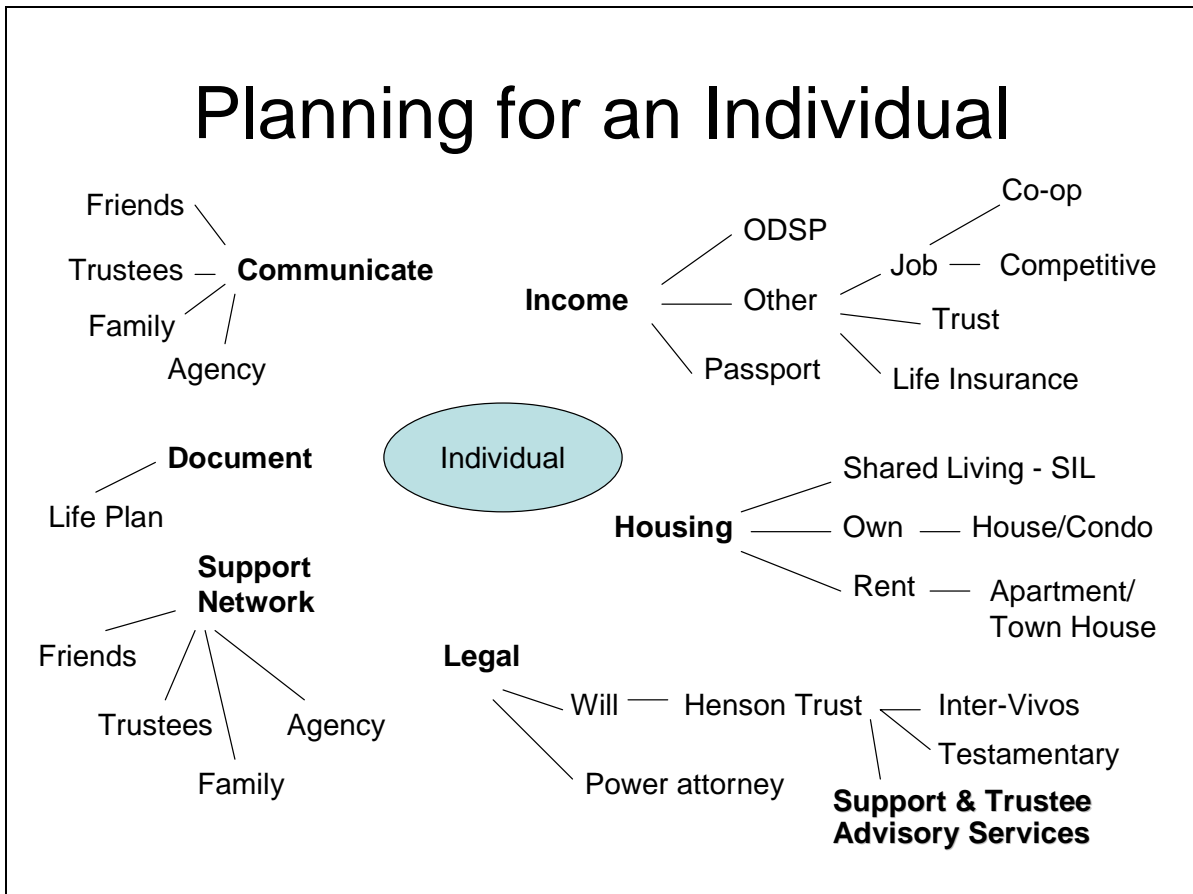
Planning for an Individual

Friends

Trustees

Communicate

Family

Agency

Income

ODSP

Other

Passport

Job

Co-op

Competitive

Trust

Life Insurance

Document

Life Plan

Individual

Housing

Shared Living - SIL

Own

House/Condo

Rent

Apartment/ Town House

Support Network

Friends

Trustees

Agency

Family

Legal

Will

Henson Trust

Inter-Vivos

Testamentary

Power attorney

Support & Trustee Advisory Services